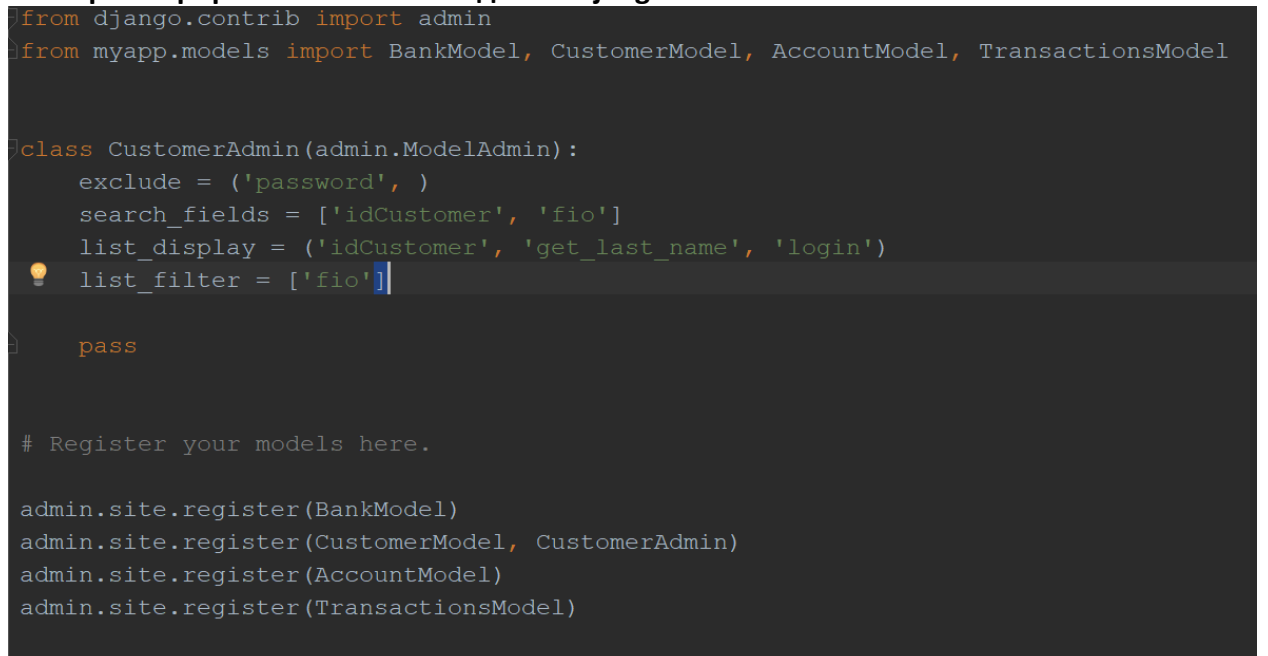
from django.contrib import admin
from myapp.models import BankModel, CustomerModel, AccountModel, TransactionsModel


class CustomerAdmin(admin.ModelAdmin):
    exclude = ('password', )
    search_fields = ['idCustomer', 'fio']
    list_display = ('idCustomer', 'get_last_name', 'login')
    list_filter = ['fio']

    pass


# Register your models here.

admin.site.register(BankModel)
admin.site.register(CustomerModel, CustomerAdmin)
admin.site.register(AccountModel)
admin.site.register(TransactionsModel)